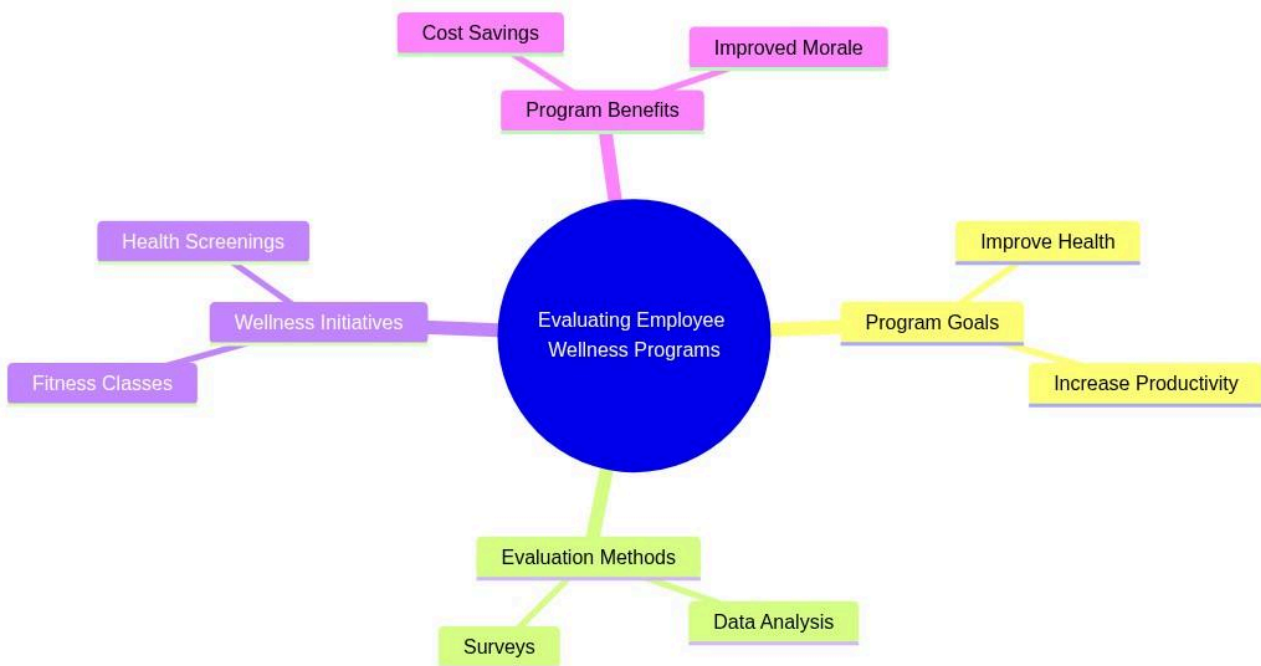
Evaluating Employee Wellness Programs

Program Benefits

Cost Savings

Improved Morale

Program Goals

Improve Health

Increase Productivity

Evaluation Methods

Data Analysis

Surveys

Wellness Initiatives

Health Screenings

Fitness Classes